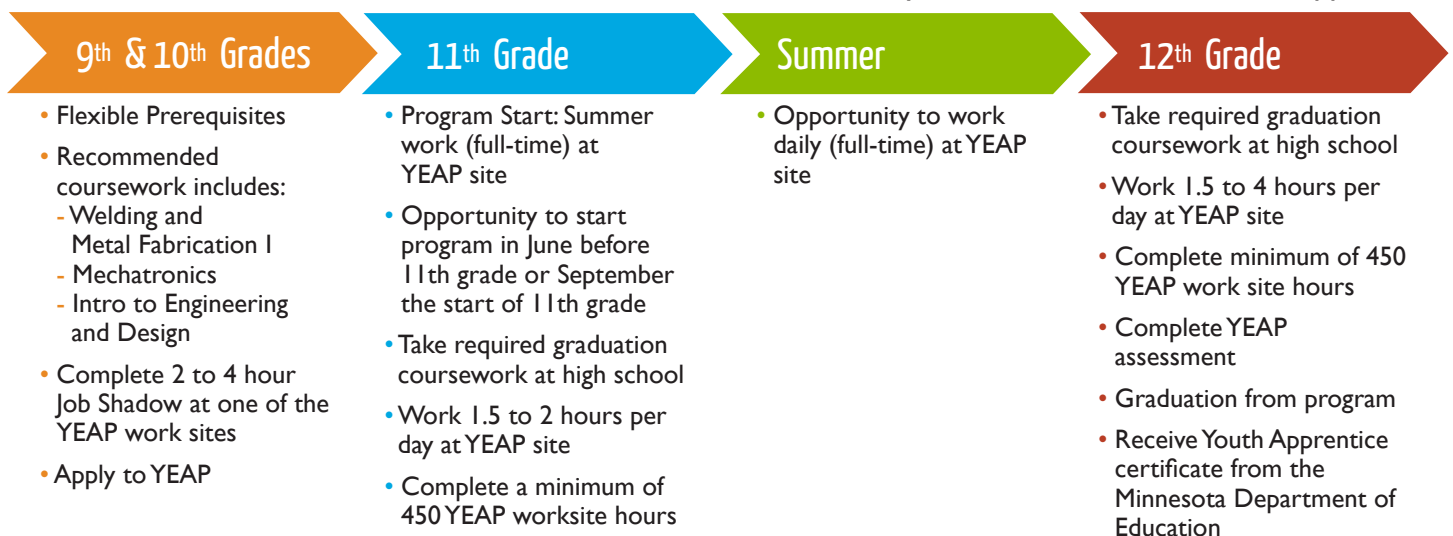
9th & 10th Grades

• Flexible Prerequisites
• Recommended coursework includes:
- Welding and Metal Fabrication I
- Mechatronics
- Intro to Engineering and Design
• Complete 2 to 4 hour Job Shadow at one of the YEAP work sites
• Apply to YEAP

11th Grade

• Program Start: Summer work (full-time) at YEAP site
• Opportunity to start program in June before 11th grade or September the start of 11th grade
• Take required graduation coursework at high school
• Work 1.5 to 2 hours per day at YEAP site
• Complete a minimum of 450 YEAP worksite hours

Summer

• Opportunity to work daily (full-time) at YEAP site

12th Grade

• Take required graduation coursework at high school
• Work 1.5 to 4 hours per day at YEAP site
• Complete minimum of 450 YEAP work site hours
• Complete YEAP assessment
• Graduation from program
• Receive Youth Apprentice certificate from the Minnesota Department of Education